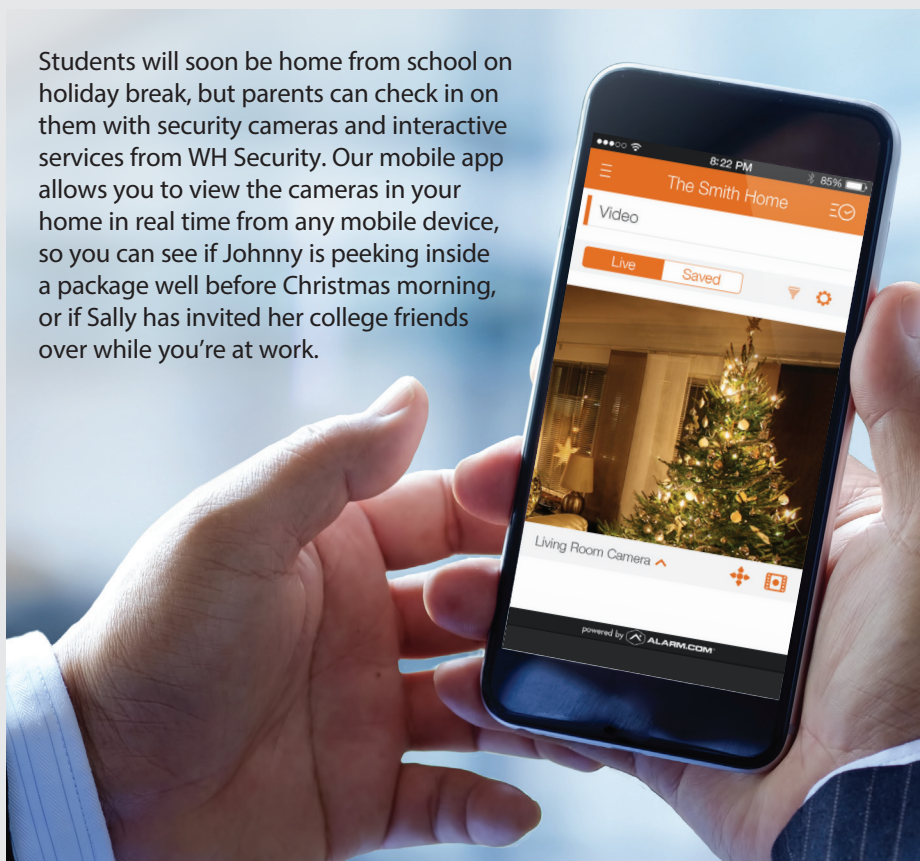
Students will soon be home from school on holiday break, but parents can check in on them with security cameras and interactive services from WH Security. Our mobile app allows you to view the cameras in your home in real time from any mobile device, so you can see if Johnny is peeking inside a package well before Christmas morning, or if Sally has invited her college friends over while you're at work.

8:22 PM
85%
The Smith Home
Video
Live
Saved
Living Room Camera
powered by ALARM.COM